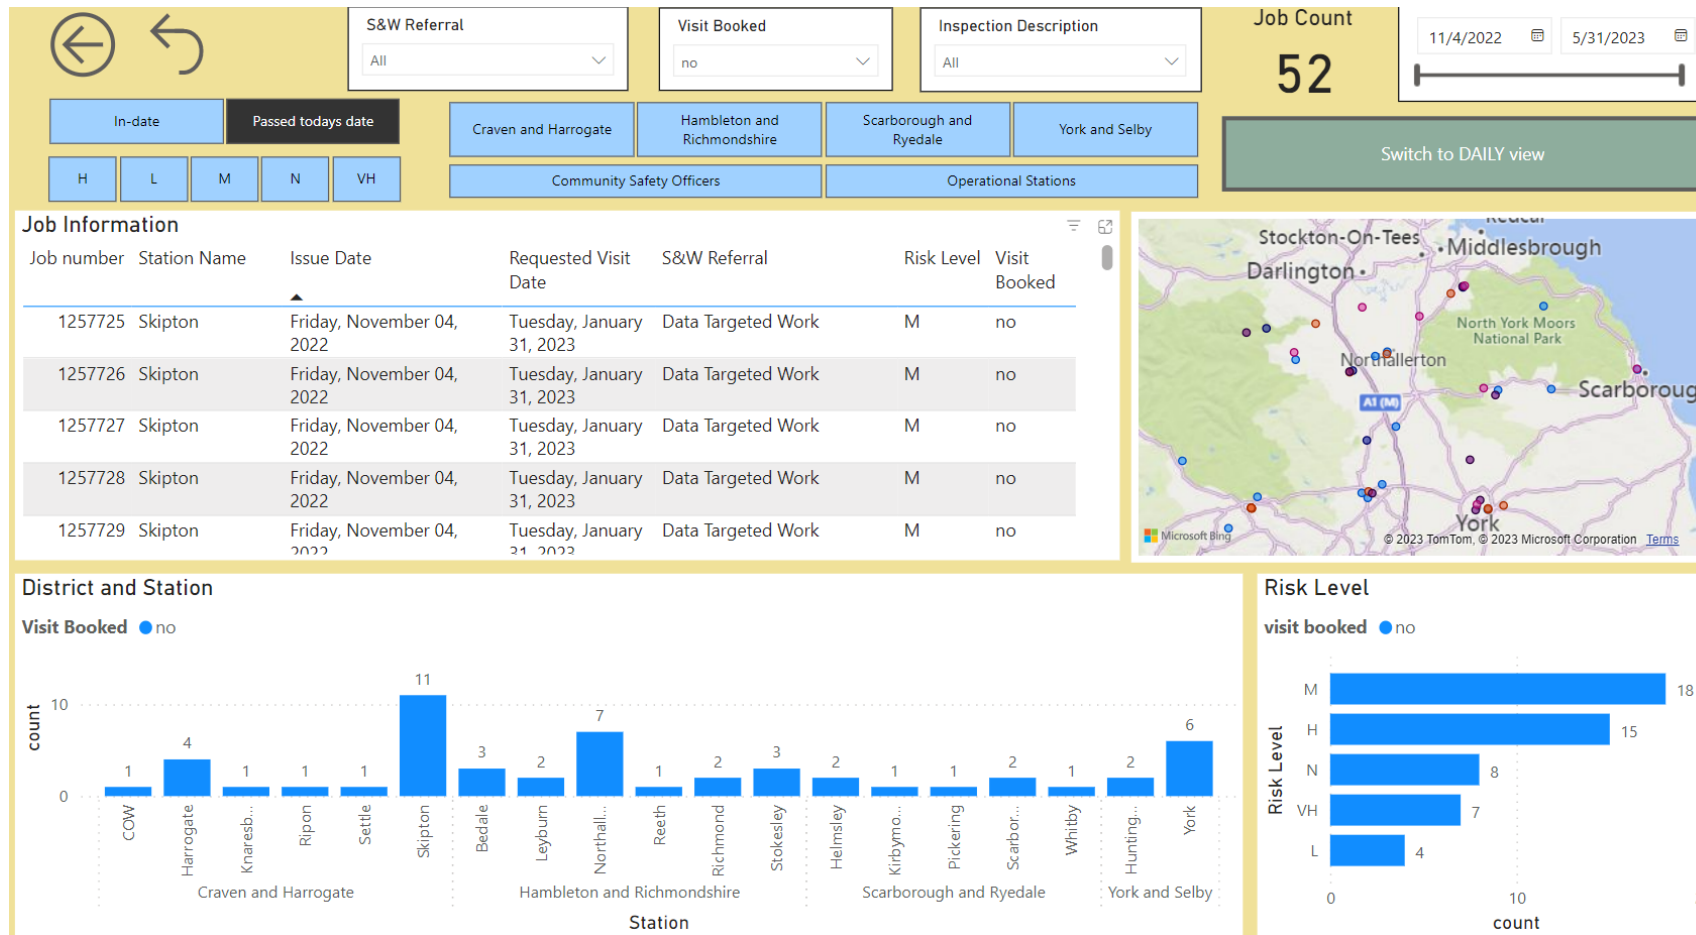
S&W Referral
All

Visit Booked
no

Inspection Description
All

Job Count
52

11/4/2022
5/31/2023

In-date
Passed todays date

H
L
M
N
VH

Craven and Harrogate
Hambleton and Richmondshire
Scarborough and Ryedale
York and Selby
Community Safety Officers
Operational Stations

Switch to DAILY view

Job Information

| Job number | Station Name | Issue Date | Requested Visit Date | S&W Referral | Risk Level | Visit Booked |
|---|---|---|---|---|---|---|
| 1257725 | Skipton | Friday, November 04, 2022 | Tuesday, January 31, 2023 | Data Targeted Work | M | no |
| 1257726 | Skipton | Friday, November 04, 2022 | Tuesday, January 31, 2023 | Data Targeted Work | M | no |
| 1257727 | Skipton | Friday, November 04, 2022 | Tuesday, January 31, 2023 | Data Targeted Work | M | no |
| 1257728 | Skipton | Friday, November 04, 2022 | Tuesday, January 31, 2023 | Data Targeted Work | M | no |
| 1257729 | Skipton | Friday, November 04, 2022 | Tuesday, January 31, 2023 | Data Targeted Work | M | no |

Stockton-On-Tees
Middlesbrough
Darlington
North York Moors National Park
Northallerton
A1 (M)
Scarboroug
York
Microsoft Bing
© 2023 TomTom, © 2023 Microsoft Corporation Terms

District and Station
Visit Booked ● no
count
10
0
1 4 1 1 1 11 3 2 7 1 2 3 2 1 1 2 1 2 6
COW
Harrogate
Knaresb...
Ripon
Settle
Skipton
Bedale
Leyburn
Northall...
Reeth
Richmond
Stokesley
Helmsley
Kirbymo...
Pickering
Scarbor...
Whitby
Hunting...
York
Craven and Harrogate
Hambleton and Richmondshire
Scarborough and Ryedale
York and Selby
Station

Risk Level
visit booked ● no
Risk Level
M 18
H 15
N 8
VH 7
L 4
0
10
count